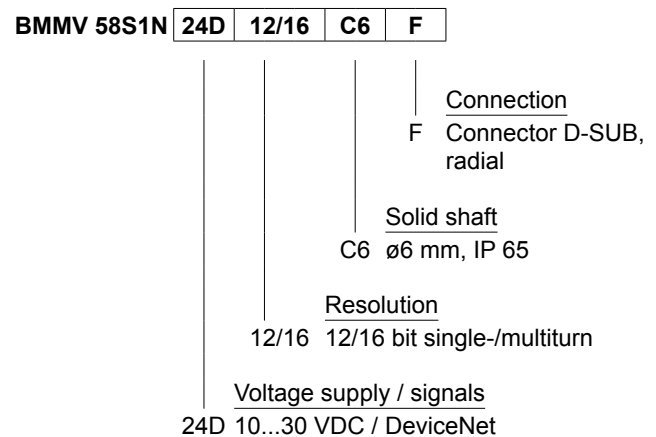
BMMV 58S1N

| 24D | 12/16 | C6 | F |
|---|---|---|---|

Connection
F Connector D-SUB, radial

Solid shaft
C6 ø6 mm, IP 65

Resolution
12/16 12/16 bit single-/multiturn

Voltage supply / signals
24D 10...30 VDC / DeviceNet